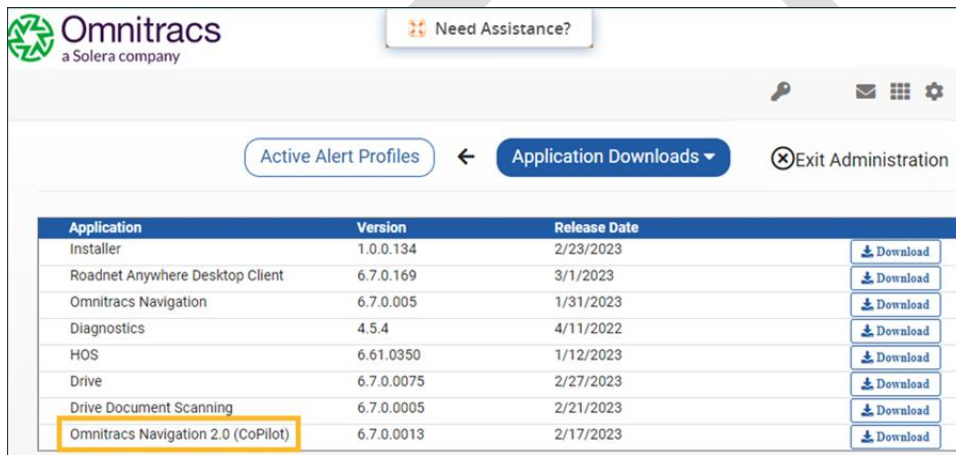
Omnitracs
a Solera company

Need Assistance?

Active Alert Profiles

Application Downloads

Exit Administration

| Application | Version | Release Date | |
|---|---|---|---|
| Installer | 1.0.0.134 | 2/23/2023 | Download |
| Roadnet Anywhere Desktop Client | 6.7.0.169 | 3/1/2023 | Download |
| Omnitracs Navigation | 6.7.0.005 | 1/31/2023 | Download |
| Diagnostics | 4.5.4 | 4/11/2022 | Download |
| HOS | 6.61.0350 | 1/12/2023 | Download |
| Drive | 6.7.0.0075 | 2/27/2023 | Download |
| Drive Document Scanning | 6.7.0.0005 | 2/21/2023 | Download |
| Omnitracs Navigation 2.0 (CoPilot) | 6.7.0.0013 | 2/17/2023 | Download |